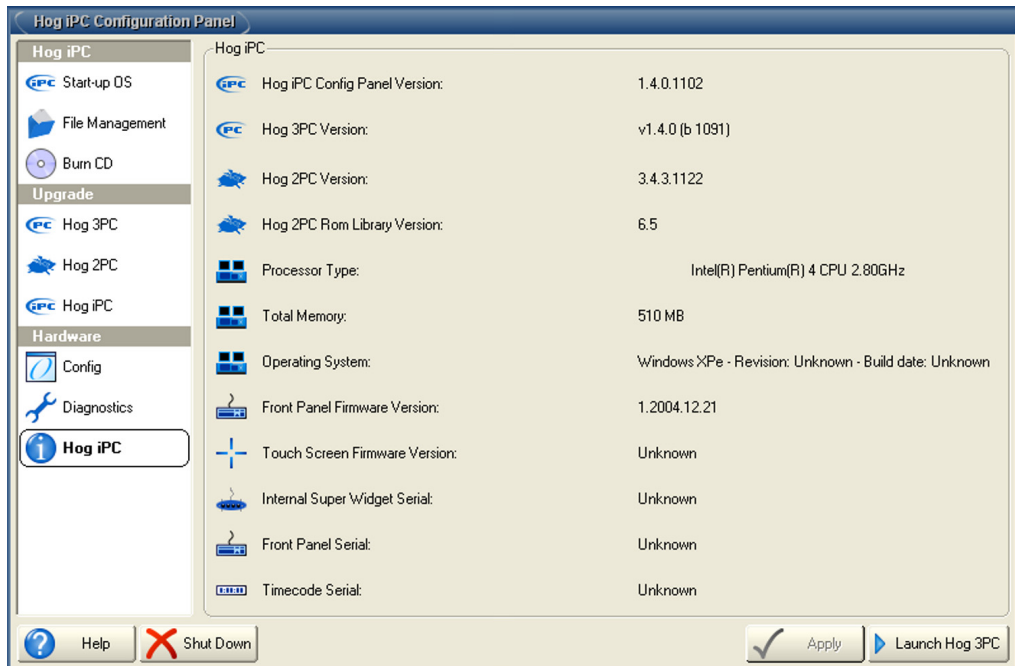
Hog iPC Configuration Panel

Hog iPC
iPC Start-up OS
File Management
Burn CD
Upgrade
PC Hog 3PC
Hog 2PC
iPC Hog iPC
Hardware
Config
Diagnostics
Hog iPC

Hog iPC

| | |
|---|---|
| iPC Hog iPC Config Panel Version: | 1.4.0.1102 |
| PC Hog 3PC Version: | v1.4.0 (b 1091) |
| Hog 2PC Version: | 3.4.3.1122 |
| Hog 2PC Rom Library Version: | 6.5 |
| Processor Type: | Intel(R) Pentium(R) 4 CPU 2.80GHz |
| Total Memory: | 510 MB |
| Operating System: | Windows XPe - Revision: Unknown - Build date: Unknown |
| Front Panel Firmware Version: | 1.2004.12.21 |
| Touch Screen Firmware Version: | Unknown |
| Internal Super Widget Serial: | Unknown |
| Front Panel Serial: | Unknown |
| Timecode Serial: | Unknown |

Help
Shut Down
Apply
Launch Hog 3PC